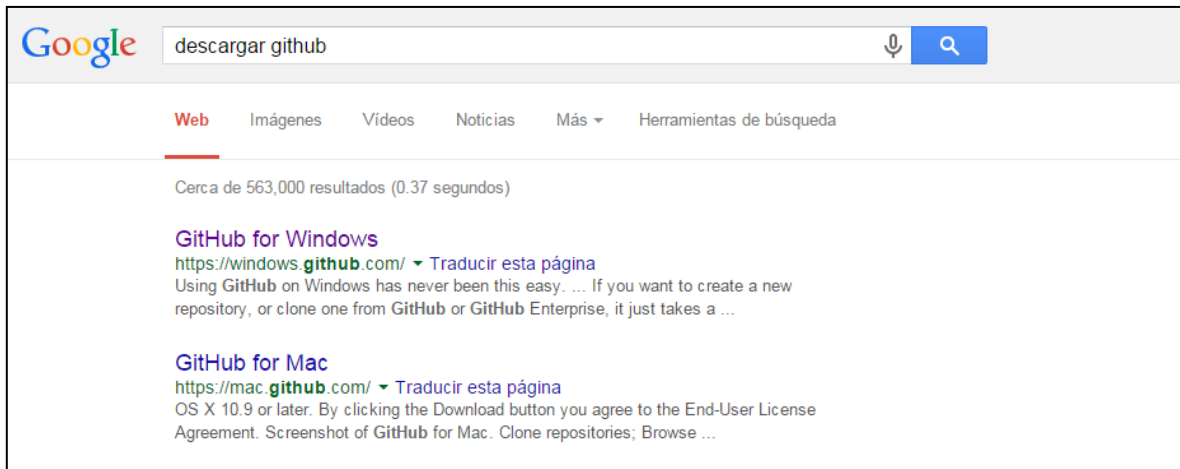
Google

descargar github

Web Imágenes Vídeos Noticias Más Herramientas de búsqueda

Cerca de 563,000 resultados (0.37 segundos)

GitHub for Windows
https://windows.github.com/ Traducir esta página
Using GitHub on Windows has never been this easy. ... If you want to create a new repository, or clone one from GitHub or GitHub Enterprise, it just takes a ...

GitHub for Mac
https://mac.github.com/ Traducir esta página
OS X 10.9 or later. By clicking the Download button you agree to the End-User License Agreement. Screenshot of GitHub for Mac. Clone repositories; Browse ...